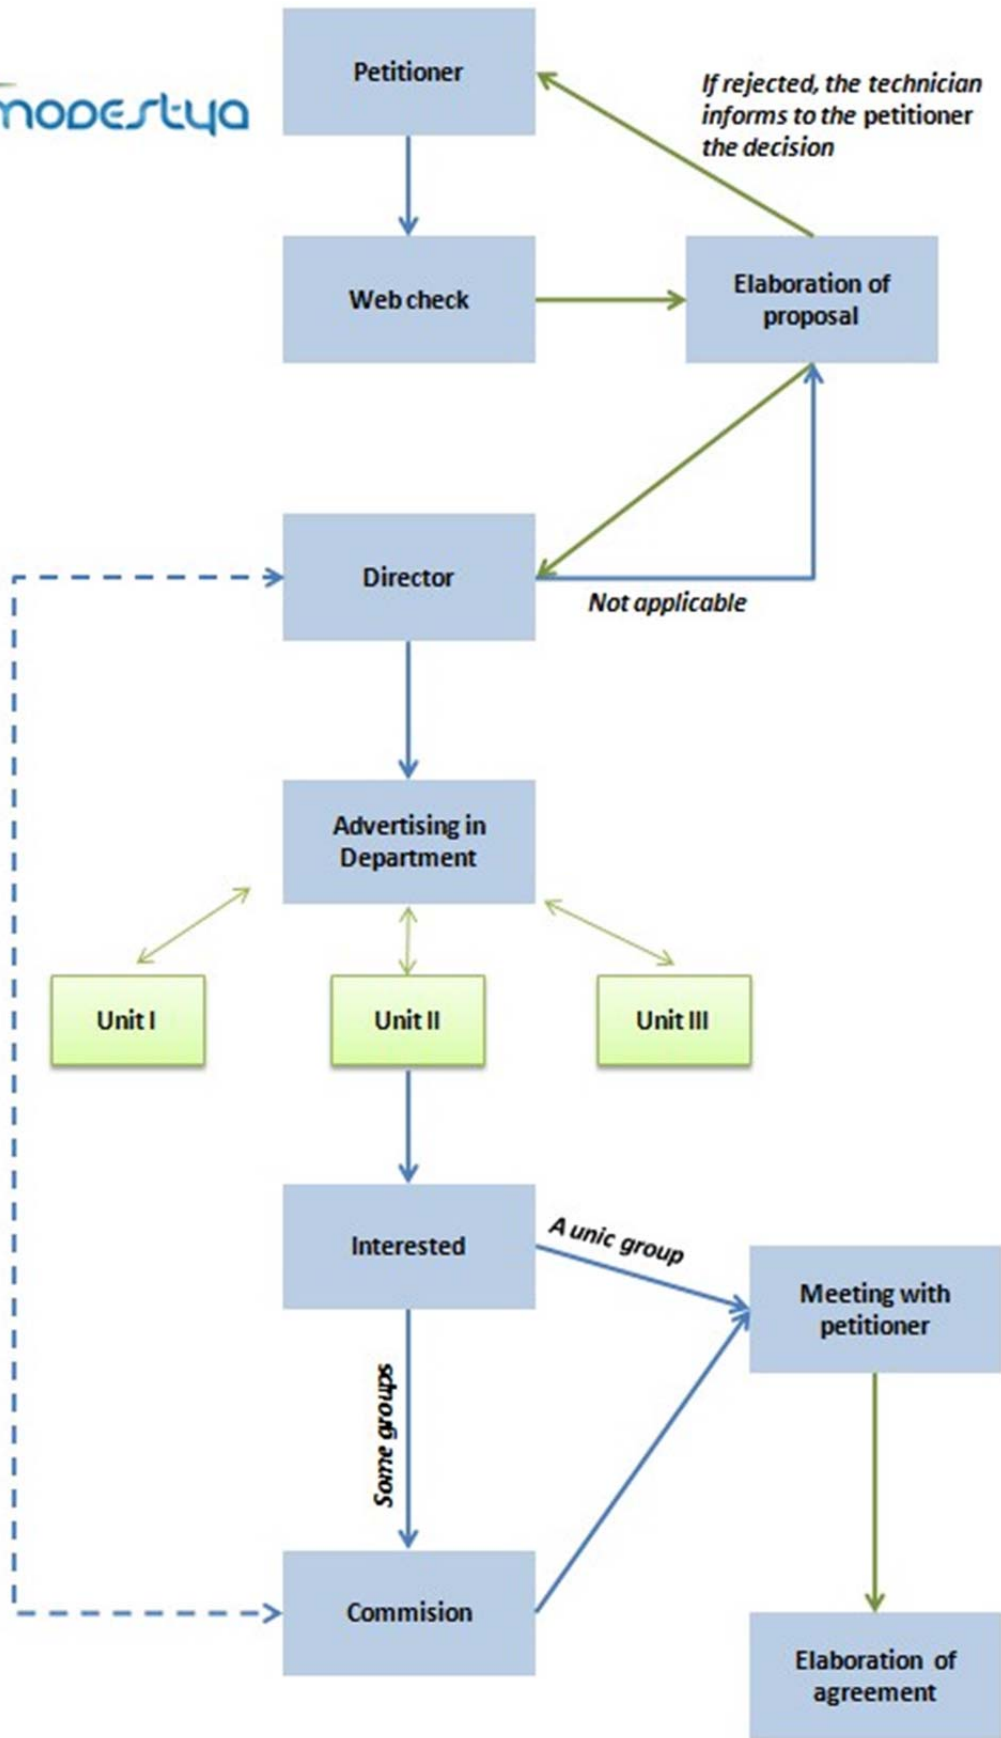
modestya

Petitioner

If rejected, the technician informs to the petitioner the decision

Web check

Elaboration of proposal

Director

Not applicable

Advertising in Department

Unit I

Unit II

Unit III

Interested

A unic group

Meeting with petitioner

Some groups

Commision

Elaboration of agreement